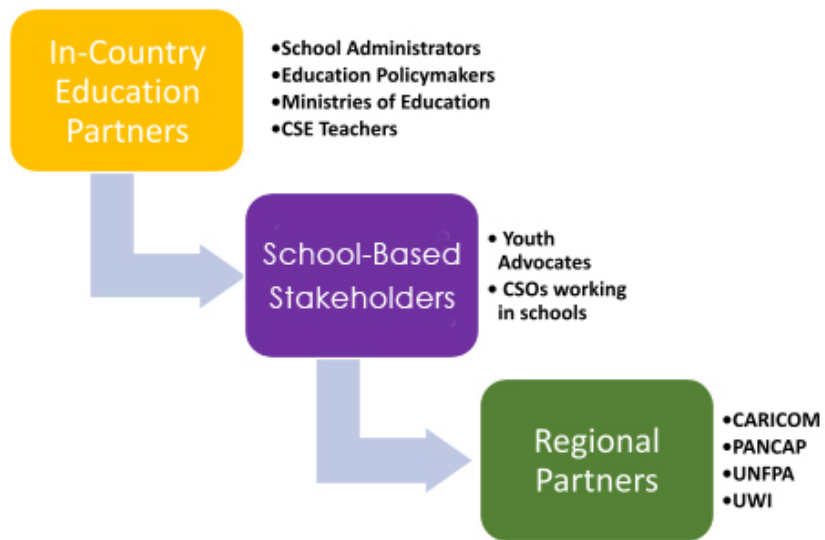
In-Country Education Partners

•School Administrators
•Education Policymakers
•Ministries of Education
•CSE Teachers

School-Based Stakeholders

• Youth Advocates
• CSOs working in schools

Regional Partners

•CARICOM
•PANCAP
•UNFPA
•UWI